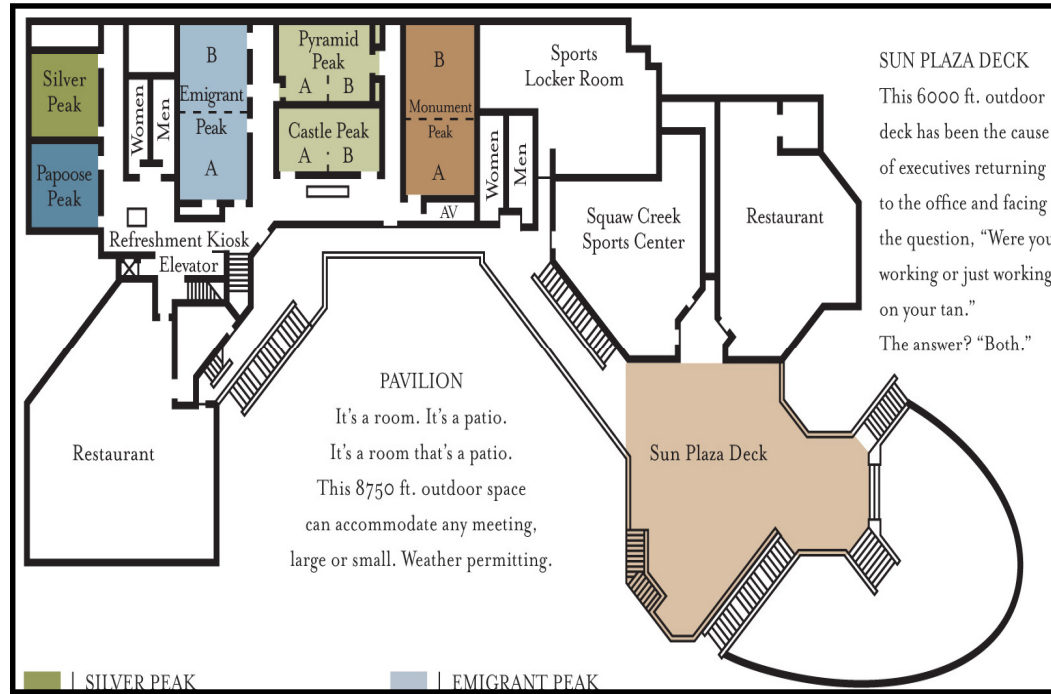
Silver Peak

Papoose Peak

B
Emigrant Peak
A

Women

Men

Pyramid Peak
A B

Castle Peak
A B

B
Monument Peak
A

AV

Women

Men

Sports Locker Room

Squaw Creek Sports Center

Restaurant

Refreshment Kiosk

Elevator

Restaurant

SUN PLAZA DECK
This 6000 ft. outdoor deck has been the cause of executives returning to the office and facing the question, "Were you working or just working on your tan."
The answer? "Both."

PAVILION
It's a room. It's a patio.
It's a room that's a patio.
This 8750 ft. outdoor space can accommodate any meeting, large or small. Weather permitting.

Sun Plaza Deck

SILVER PEAK

EMIGRANT PEAK